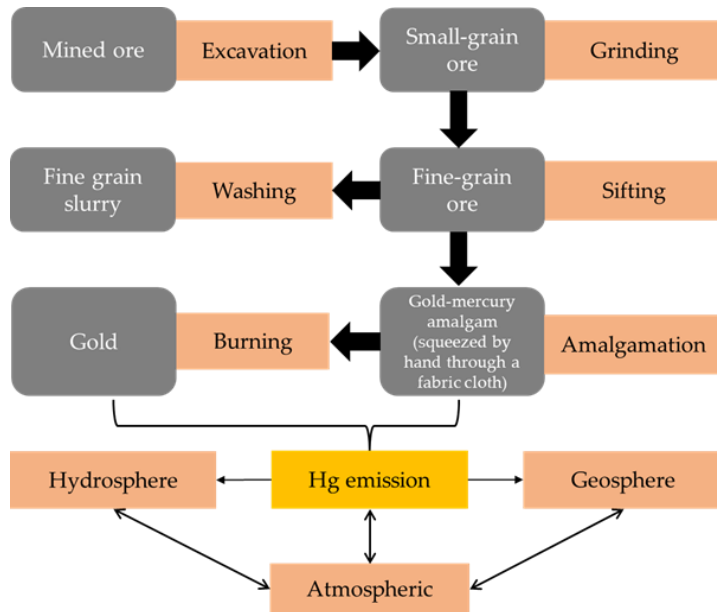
Mined ore

Excavation

Small-grain ore

Grinding

Fine grain slurry

Washing

Fine-grain ore

Sifting

Gold

Burning

Gold-mercury amalgam (squeezed by hand through a fabric cloth)

Amalgamation

Hydrosphere

Hg emission

Geosphere

Atmospheric